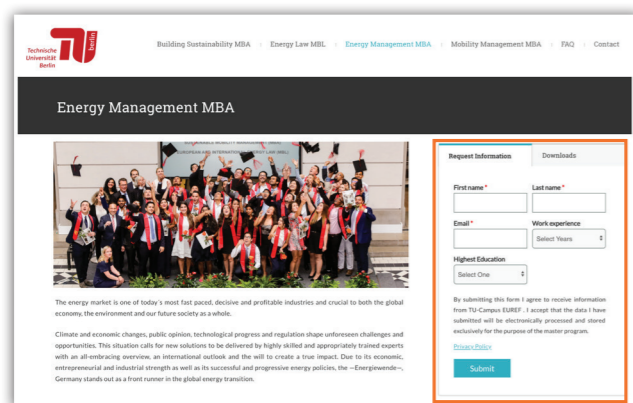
Technische Universität Berlin

berlin

Building Sustainability MBA | Energy Law MBL | Energy Management MBA | Mobility Management MBA | FAQ | Contact

Energy Management MBA

The energy market is one of today's most fast paced, decisive and profitable industries and crucial to both the global economy, the environment and our future society as a whole.

Climate and economic changes, public opinion, technological progress and regulation shape unforeseen challenges and opportunities. This situation calls for new solutions to be delivered by highly skilled and appropriately trained experts with an all-embracing overview, an international outlook and the will to create a true impact. Due to its economic, entrepreneurial and industrial strength as well as its successful and progressive energy policies, the —Energiewende—, Germany stands out as a front runner in the global energy transition.

Request Information | Downloads

First name *

Last name *

Email *

Work experience

Select Years

Highest Education

Select One

By submitting this form I agree to receive information from TU-Campus EUREF . I accept that the data I have submitted will be electronically processed and stored exclusively for the purpose of the master program.

Privacy Policy

Submit